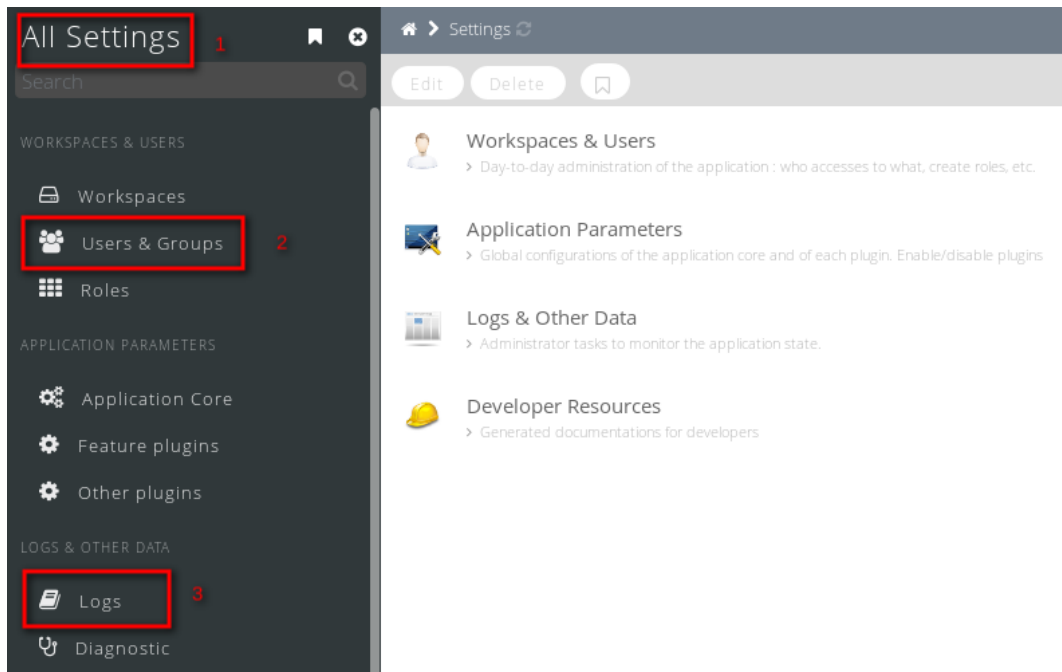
All Settings 1

Search

WORKSPACES & USERS

Workspaces

Users & Groups 2

Roles

APPLICATION PARAMETERS

Application Core

Feature plugins

Other plugins

LOGS & OTHER DATA

Logs 3

Diagnostic

Settings

Edit Delete

Workspaces & Users
› Day-to-day administration of the application : who accesses to what, create roles, etc.

Application Parameters
› Global configurations of the application core and of each plugin. Enable/disable plugins

Logs & Other Data
› Administrator tasks to monitor the application state.

Developer Resources
› Generated documentations for developers